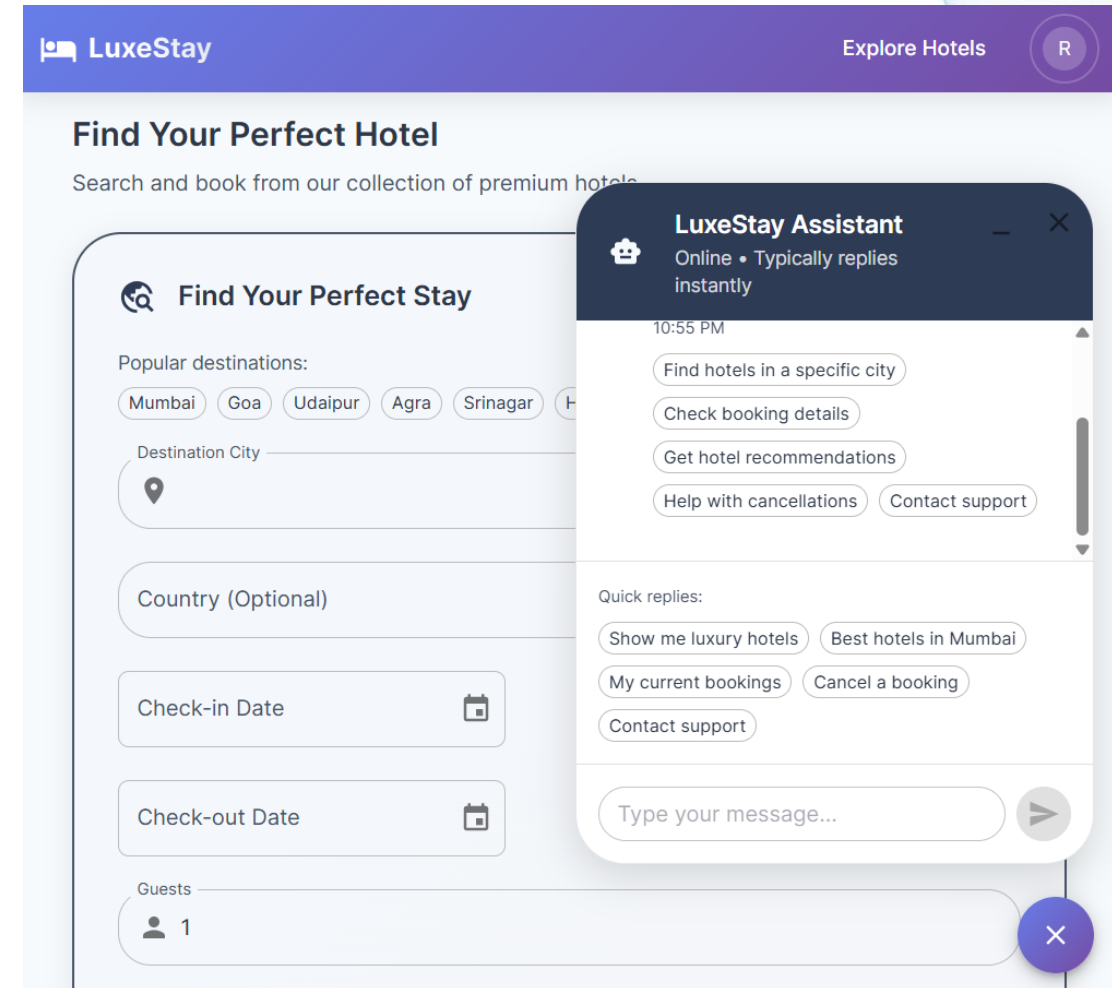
LuxeStay

Explore Hotels

R

Find Your Perfect Hotel

Search and book from our collection of premium hotels

Find Your Perfect Stay

Popular destinations:

Mumbai Goa Udaipur Agra Srinagar H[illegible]

Destination City

Country (Optional)

Check-in Date

Check-out Date

Guests

1

LuxeStay Assistant

Online • Typically replies instantly

10:55 PM

Find hotels in a specific city

Check booking details

Get hotel recommendations

Help with cancellations

Contact support

Quick replies:

Show me luxury hotels

Best hotels in Mumbai

My current bookings

Cancel a booking

Contact support

Type your message...